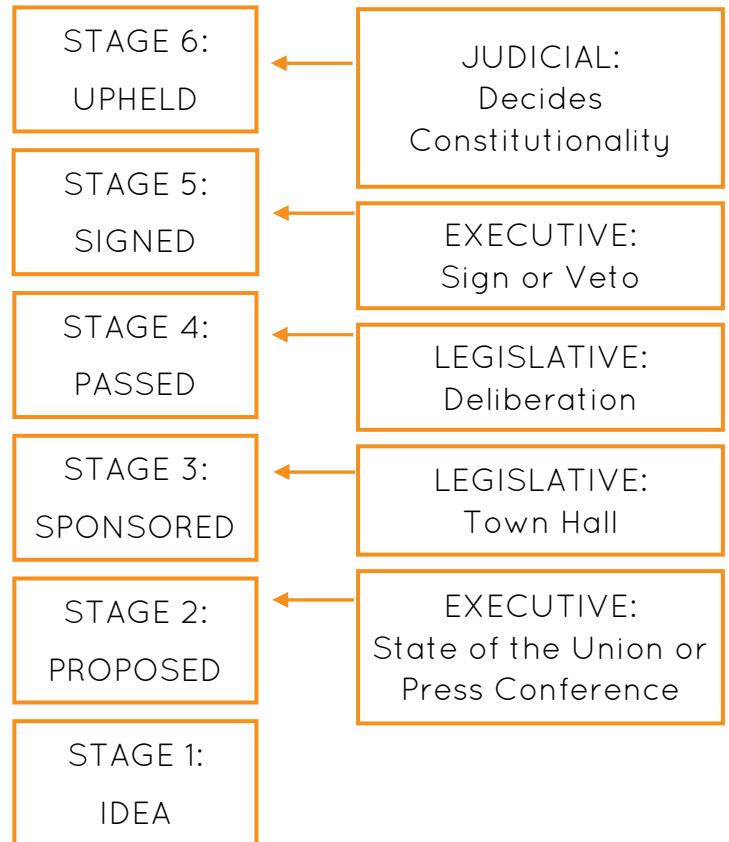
STAGE 6:
UPHELD

JUDICIAL:
Decides
Constitutionality

STAGE 5:
SIGNED

EXECUTIVE:
Sign or Veto

STAGE 4:
PASSED

LEGISLATIVE:
Deliberation

STAGE 3:
SPONSORED

LEGISLATIVE:
Town Hall

STAGE 2:
PROPOSED

EXECUTIVE:
State of the Union or Press Conference

STAGE 1:
IDEA